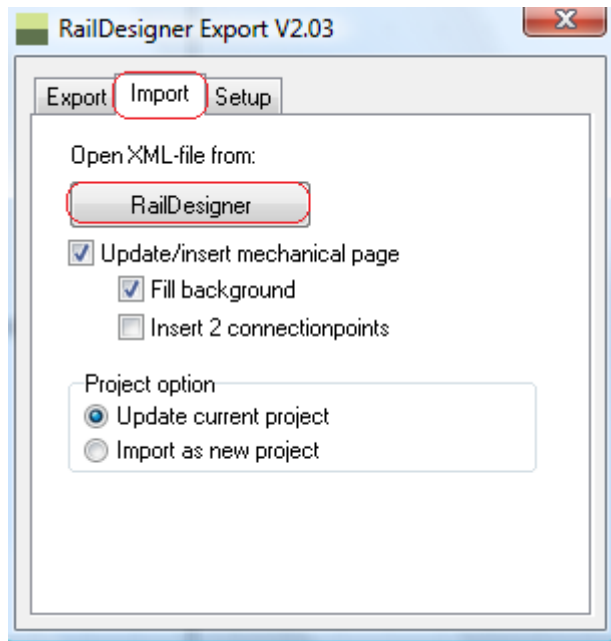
RailDesigner Export V2.03

Export | Import | Setup

Open XML-file from:

RailDesigner

Update/insert mechanical page

Fill background

Insert 2 connectionpoints

Project option

Update current project

Import as new project